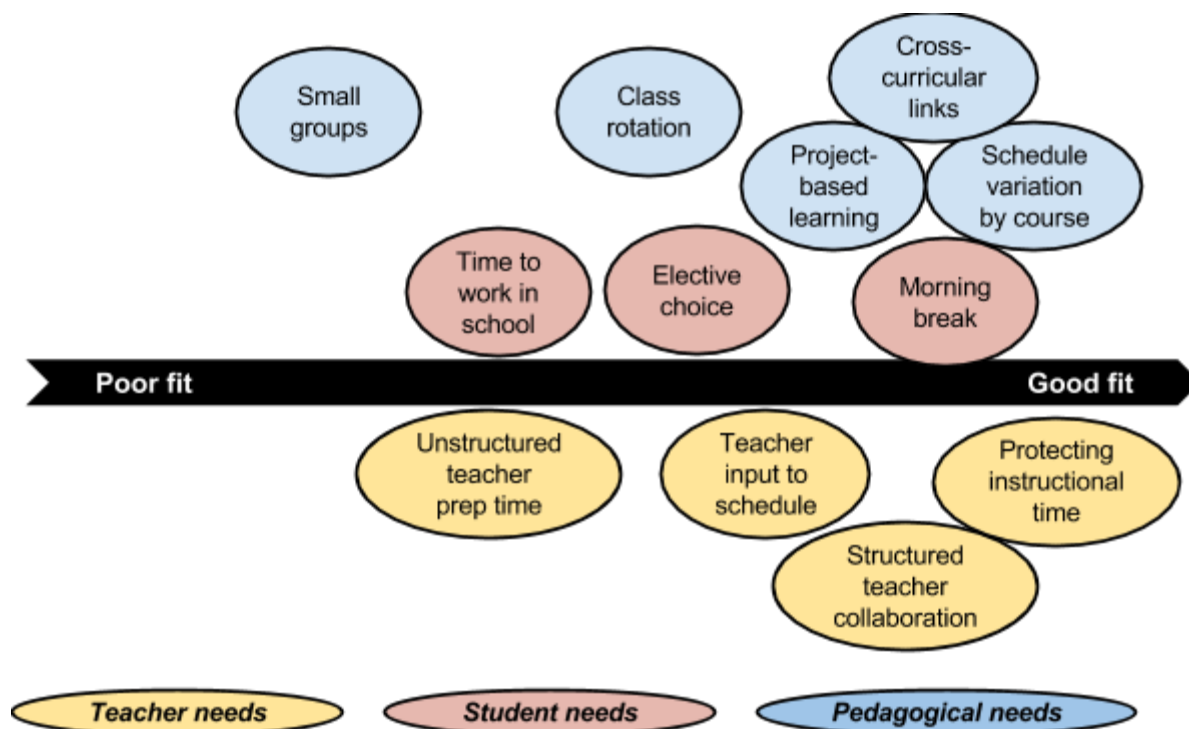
Small groups

Class rotation

Cross-curricular links

Project-based learning

Schedule variation by course

Time to work in school

Elective choice

Morning break

Poor fit

Good fit

Unstructured teacher prep time

Teacher input to schedule

Protecting instructional time

Structured teacher collaboration

Teacher needs

Student needs

Pedagogical needs